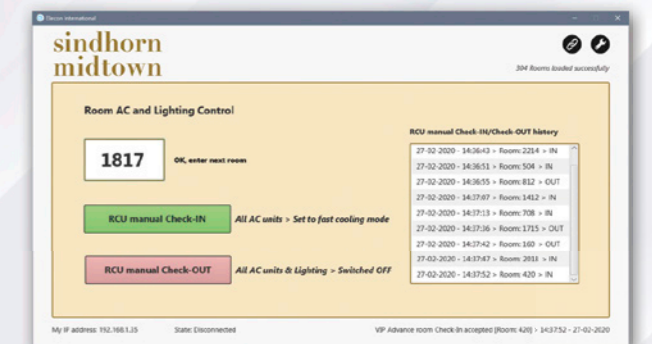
Devcon International

sindhorn midtown

304 Rooms loaded sucessfully

Room AC and Lighting Control

1817

OK, enter next room

RCU manual Check-IN

All AC units > Set to fast cooling mode

RCU manual Check-OUT

All AC units & Lighting > Switched OFF

RCU manual Check-IN/Check-OUT history

27-02-2020 - 14:36:43 > Room: 2214 > IN
27-02-2020 - 14:36:51 > Room: 504 > IN
27-02-2020 - 14:36:55 > Room: 812 > OUT
27-02-2020 - 14:37:07 > Room: 1412 > IN
27-02-2020 - 14:37:13 > Room: 708 > IN
27-02-2020 - 14:37:36 > Room: 1715 > OUT
27-02-2020 - 14:37:42 > Room: 160 > OUT
27-02-2020 - 14:37:47 > Room: 2011 > IN
27-02-2020 - 14:37:52 > Room: 420 > IN

My IP address: 192.168.1.35

State: Disconnected

VIP Advance room Check-In accepted [Room: 420] > 14:37:52 - 27-02-2020